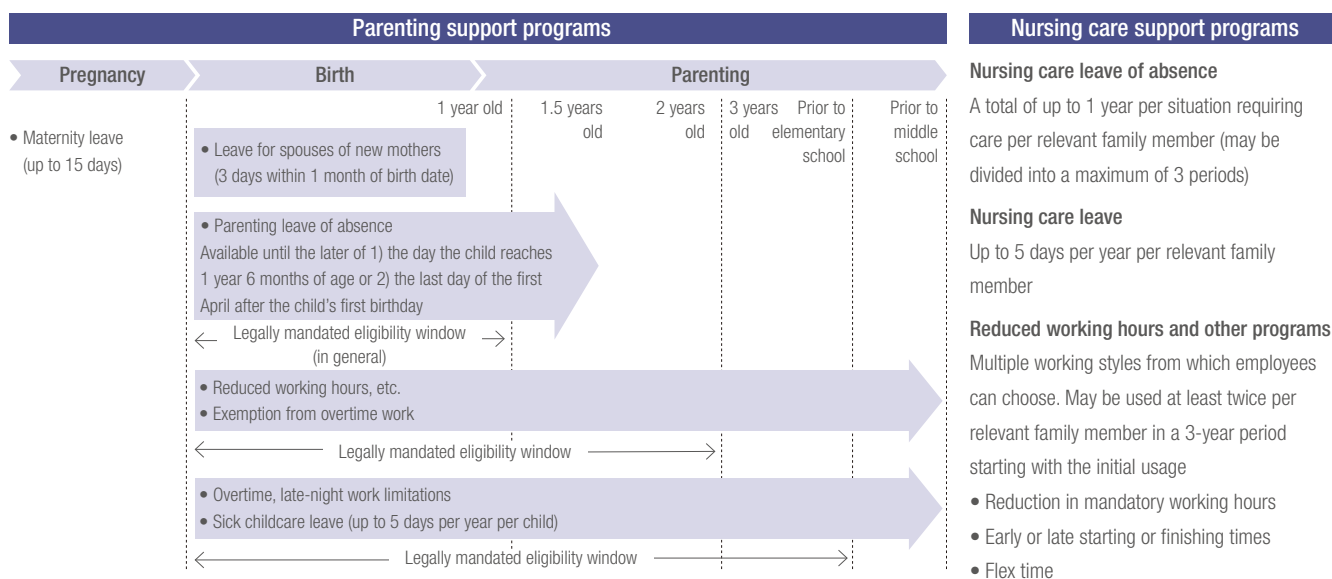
Parenting support programs

Pregnancy

Birth

Parenting

1 year old

1.5 years old

2 years old

3 years old

Prior to elementary school

Prior to middle school

• Maternity leave (up to 15 days)

• Leave for spouses of new mothers (3 days within 1 month of birth date)

• Parenting leave of absence
Available until the later of 1) the day the child reaches 1 year 6 months of age or 2) the last day of the first April after the child's first birthday

Legally mandated eligibility window (in general)

• Reduced working hours, etc.
• Exemption from overtime work

Legally mandated eligibility window

• Overtime, late-night work limitations
• Sick childcare leave (up to 5 days per year per child)

Legally mandated eligibility window

Nursing care support programs

Nursing care leave of absence

A total of up to 1 year per situation requiring care per relevant family member (may be divided into a maximum of 3 periods)

Nursing care leave

Up to 5 days per year per relevant family member

Reduced working hours and other programs

Multiple working styles from which employees can choose. May be used at least twice per relevant family member in a 3-year period starting with the initial usage

• Reduction in mandatory working hours
• Early or late starting or finishing times
• Flex time